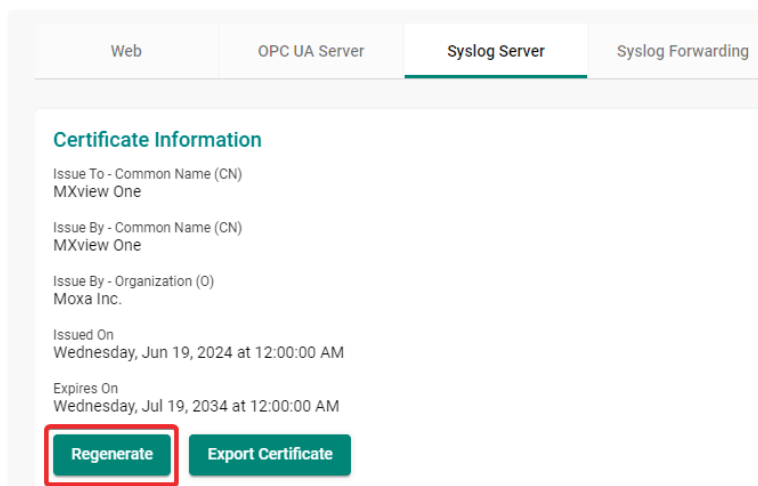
Web OPC UA Server Syslog Server Syslog Forwarding

Certificate Information

Issue To - Common Name (CN)
MXview One

Issue By - Common Name (CN)
MXview One

Issue By - Organization (O)
Moxa Inc.

Issued On
Wednesday, Jun 19, 2024 at 12:00:00 AM

Expires On
Wednesday, Jul 19, 2034 at 12:00:00 AM

Regenerate Export Certificate